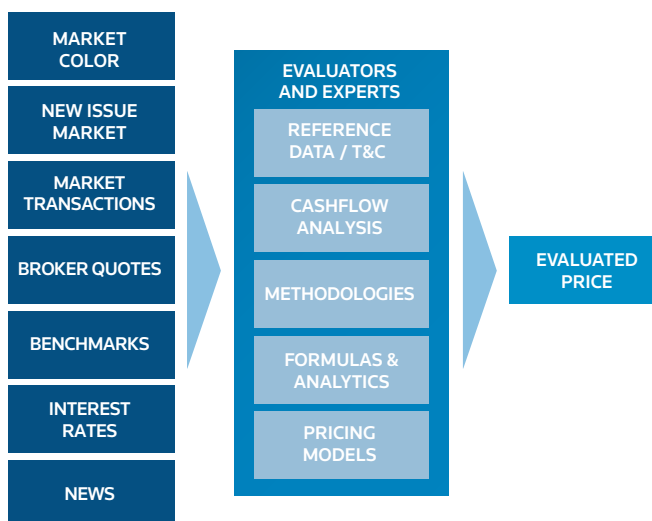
MARKET COLOR

NEW ISSUE MARKET

MARKET TRANSACTIONS

BROKER QUOTES

BENCHMARKS

INTEREST RATES

NEWS

EVALUATORS AND EXPERTS

REFERENCE DATA / T&C

CASHFLOW ANALYSIS

METHODOLOGIES

FORMULAS & ANALYTICS

PRICING MODELS

EVALUATED PRICE